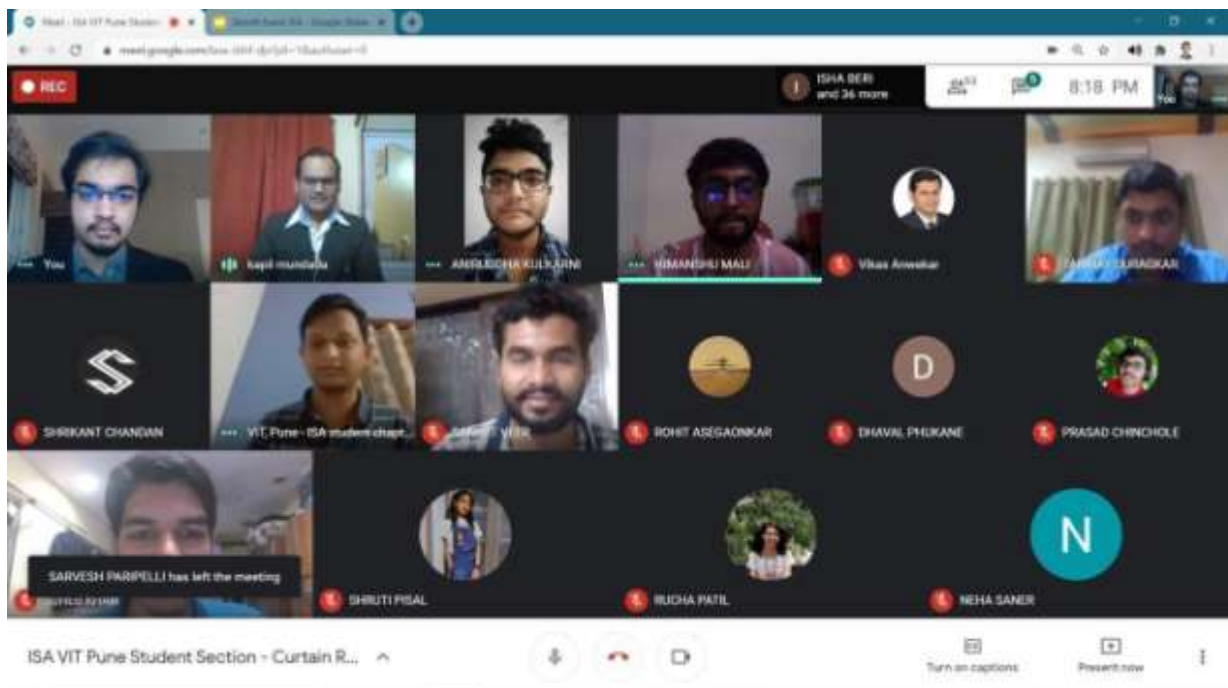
Meet - ISA VIT Pune Studen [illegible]

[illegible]

meet.google.com/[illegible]

REC

ISHA BERI and 36 more

8:18 PM

You

You

kapil mundada

ANIRUDDHA KULKARNI

HIMANSHU MALI

Vikas Anwekar

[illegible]

SHRIKANT CHANDAN

VIT Pune - ISA student chapt...

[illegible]

ROHIT ASEGAONKAR

D

DHAVAL PHUKANE

PRASAD CHINCHOLE

SARVESH PARIPELLI has left the meeting

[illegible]

SHRUTI PISAL

RUCHA PATIL

N

NEHA SANER

ISA VIT Pune Student Section - Curtain R...

Turn on captions

Present now